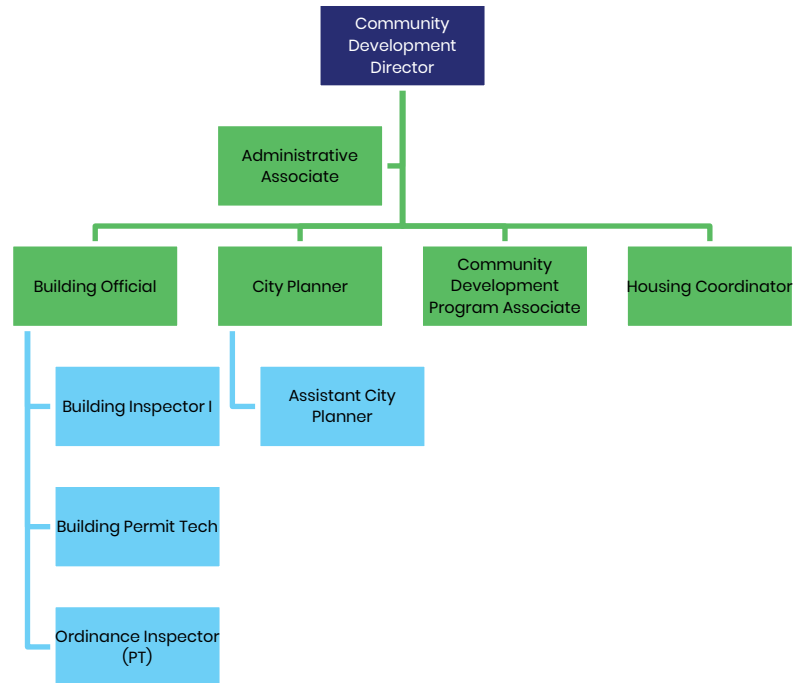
Community Development Director

Administrative Associate

Building Official

City Planner

Community Development Program Associate

Housing Coordinator

Building Inspector I

Building Permit Tech

Ordinance Inspector (PT)

Assistant City Planner